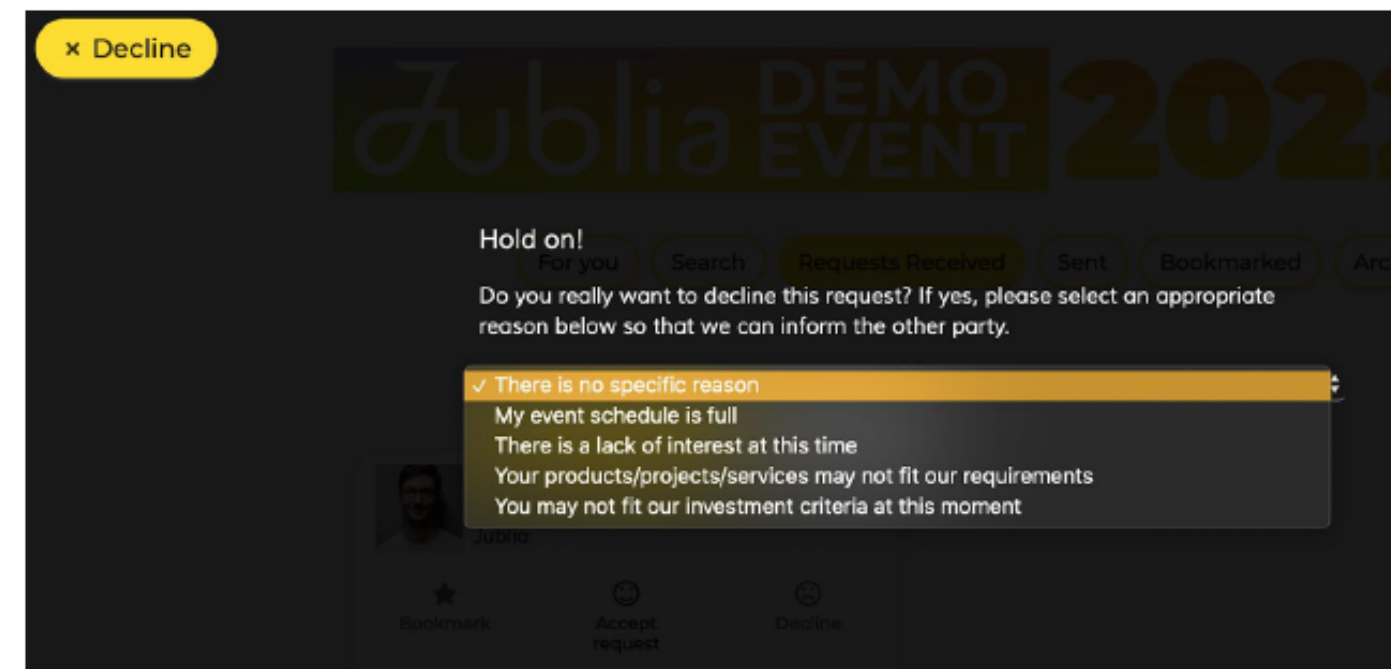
× Decline

Jublia DEMO EVENT 202

For you Search Requests Received Sent Bookmarked Arc

Hold on!

Do you really want to decline this request? If yes, please select an appropriate reason below so that we can inform the other party.

✓ There is no specific reason
My event schedule is full
There is a lack of interest at this time
Your products/projects/services may not fit our requirements
You may not fit our investment criteria at this moment

Jublia

Bookmark Accept request Decline